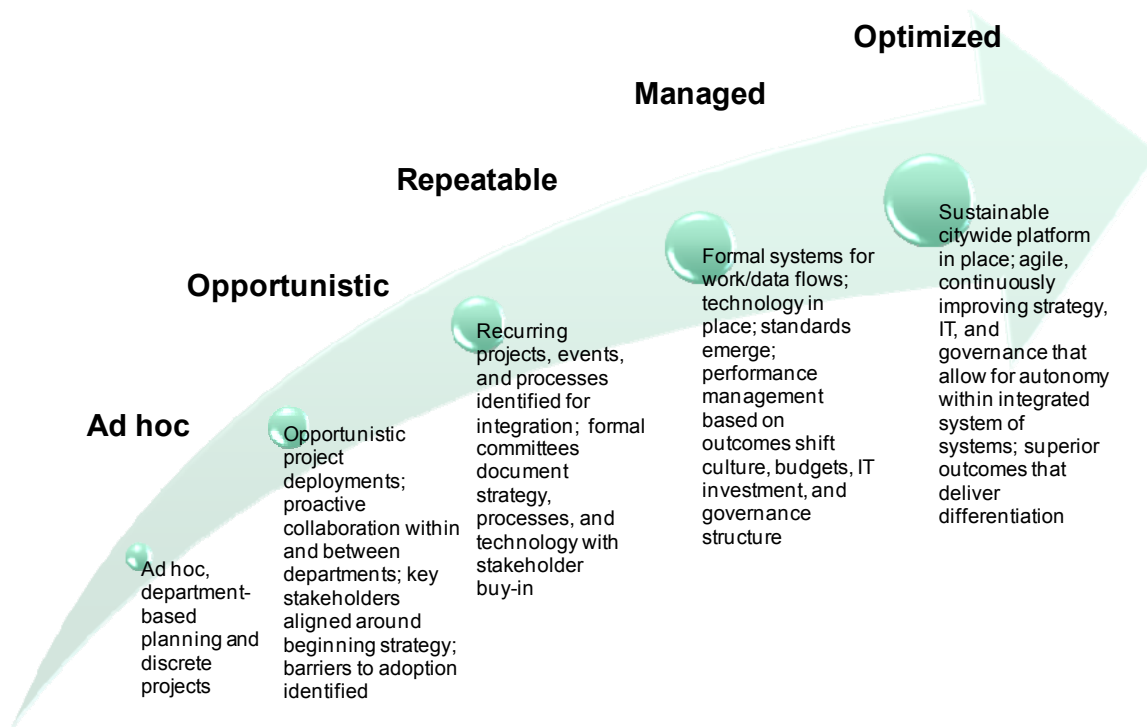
Optimized

Managed

Repeatable

Opportunistic

Ad hoc

Ad hoc, department-based planning and discrete projects

Opportunistic project deployments; proactive collaboration within and between departments; key stakeholders aligned around beginning strategy; barriers to adoption identified

Recurring projects, events, and processes identified for integration; formal committees document strategy, processes, and technology with stakeholder buy-in

Formal systems for work/data flows; technology in place; standards emerge; performance management based on outcomes shift culture, budgets, IT investment, and governance structure

Sustainable citywide platform in place; agile, continuously improving strategy, IT, and governance that allow for autonomy within integrated system of systems; superior outcomes that deliver differentiation